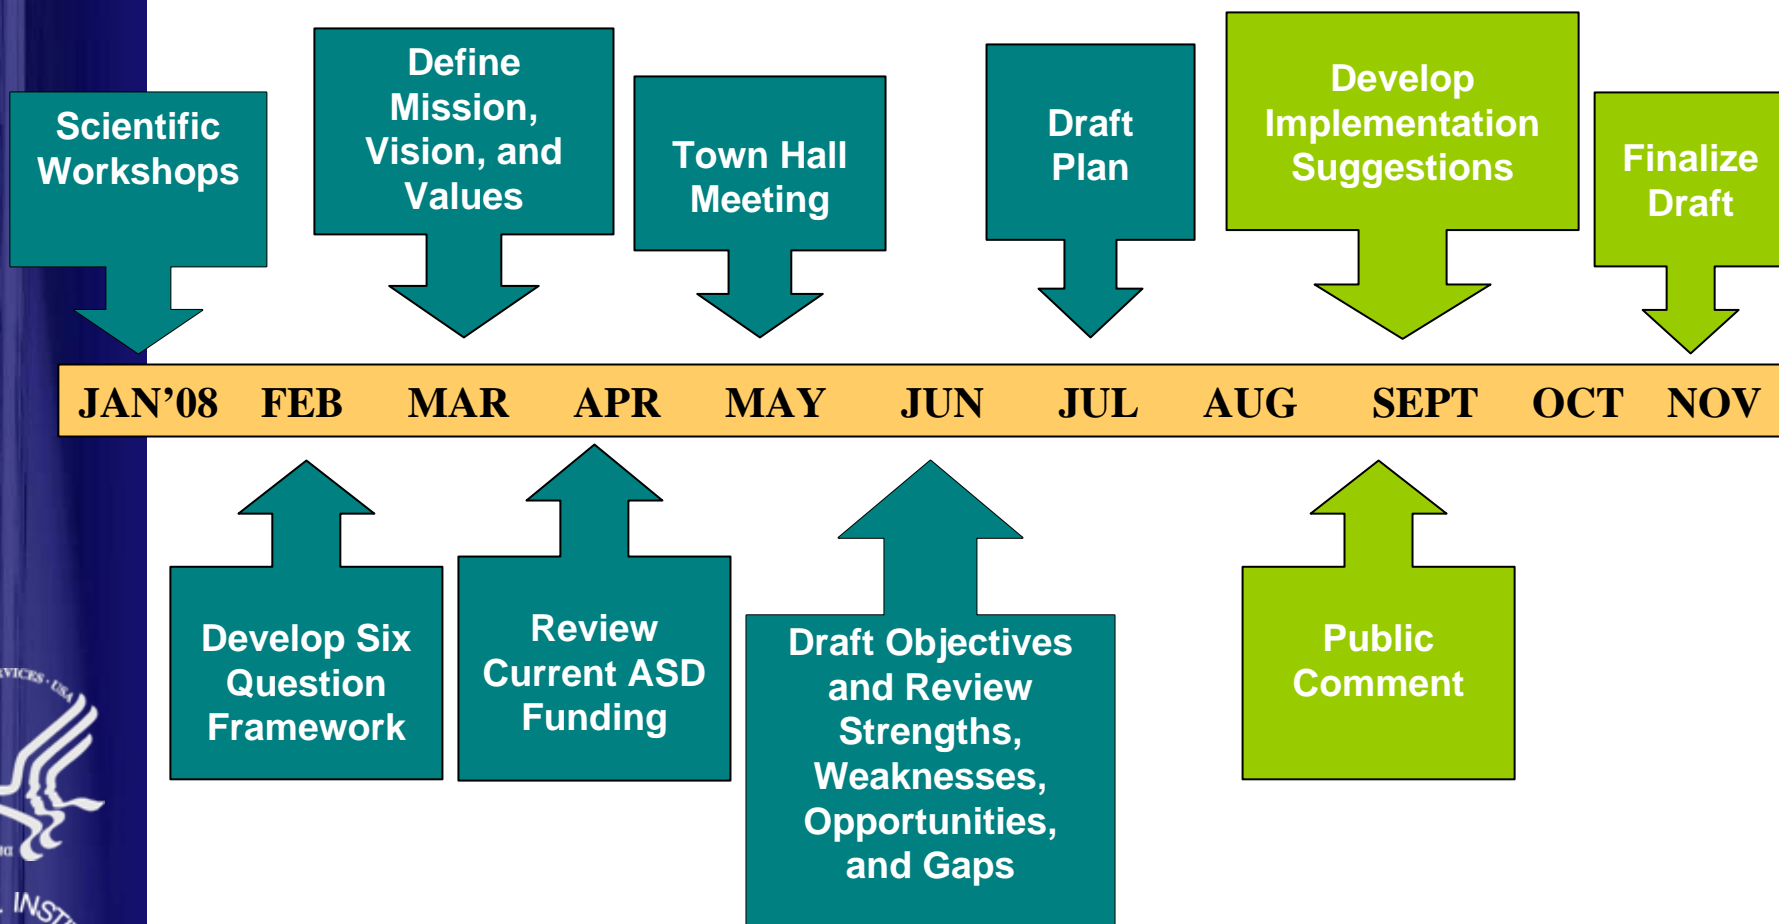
Scientific Workshops

Define Mission, Vision, and Values

Town Hall Meeting

Draft Plan

Develop Implementation Suggestions

Finalize Draft

JAN’08 FEB MAR APR MAY JUN JUL AUG SEPT OCT NOV

Develop Six Question Framework

Review Current ASD Funding

Draft Objectives and Review Strengths, Weaknesses, Opportunities, and Gaps

Public Comment

VICES・USA

INST